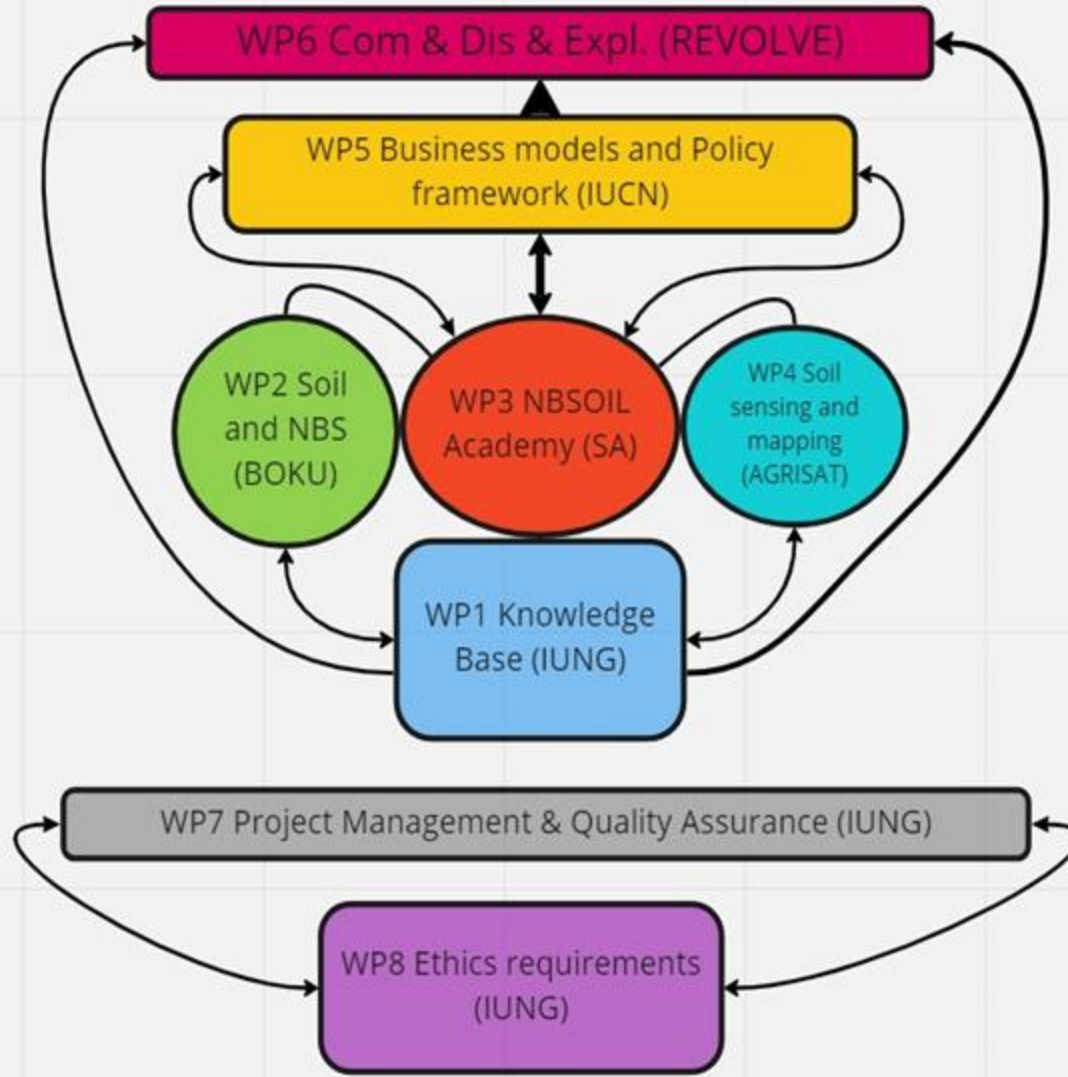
WP6 Com & Dis & Expl. (REVOLVE)

WP5 Business models and Policy framework (IUCN)

WP2 Soil and NBS (BOKU)

WP3 NBSOIL Academy (SA)

WP4 Soil sensing and mapping (AGRISAT)

WP1 Knowledge Base (IUNG)

WP7 Project Management & Quality Assurance (IUNG)

WP8 Ethics requirements (IUNG)